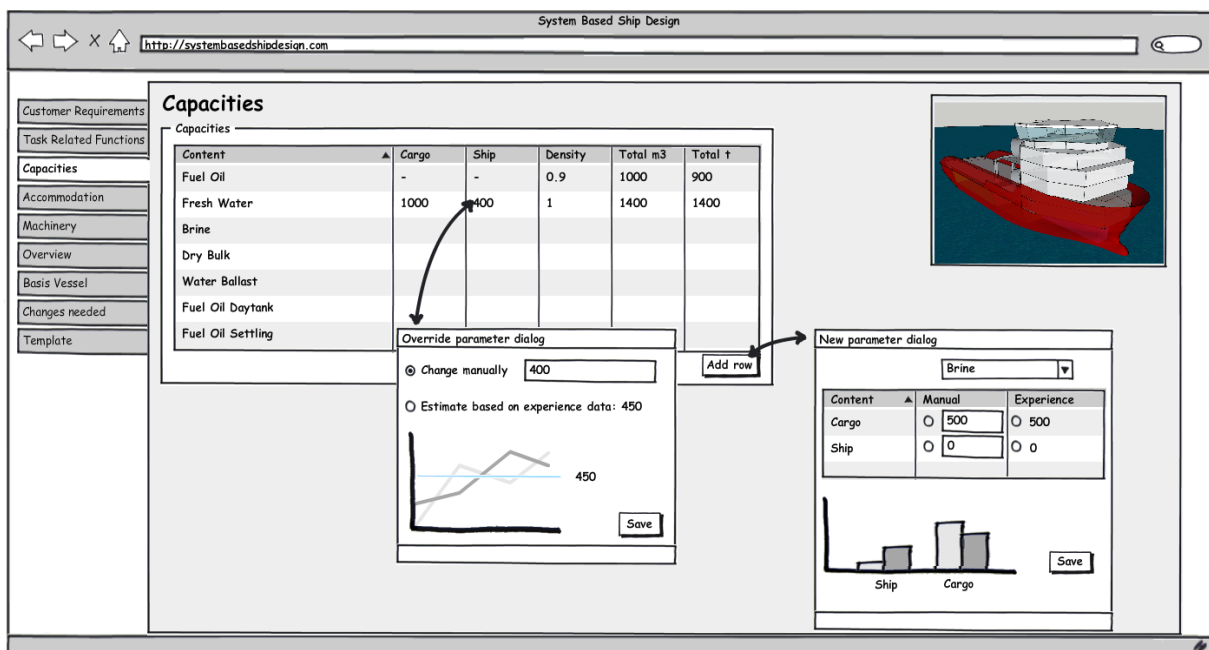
System Based Ship Design

http://systembasedshipdesign.com

Customer Requirements
Task Related Functions
Capacities
Accommodation
Machinery
Overview
Basis Vessel
Changes needed
Template

Capacities

Capacities

| Content | Cargo | Ship | Density | Total m3 | Total t |
|---|---|---|---|---|---|
| Fuel Oil | - | - | 0.9 | 1000 | 900 |
| Fresh Water | 1000 | 400 | 1 | 1400 | 1400 |
| Brine | | | | | |
| Dry Bulk | | | | | |
| Water Ballast | | | | | |
| Fuel Oil Daytank | | | | | |
| Fuel Oil Settling | | | | | |

Add row

Override parameter dialog

Change manually 400

Estimate based on experience data: 450

450

Save

New parameter dialog

Brine

| Content | Manual | Experience |
|---|---|---|
| Cargo | 500 | 500 |
| Ship | 0 | 0 |

Ship Cargo

Save